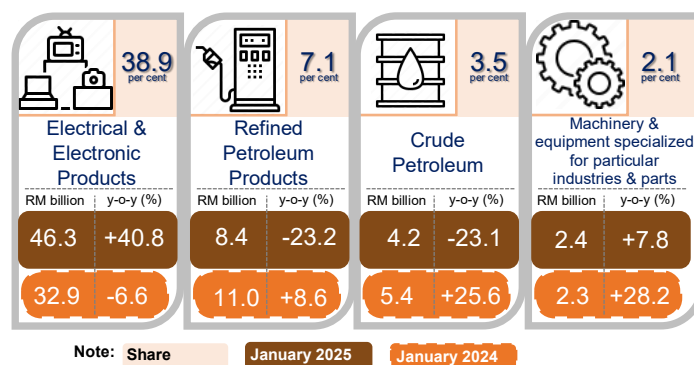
38.9 per cent

Electrical & Electronic Products

| RM billion | y-o-y (%) |
|---|---|
| 46.3 | +40.8 |
| 32.9 | -6.6 |

7.1 per cent

Refined Petroleum Products

| RM billion | y-o-y (%) |
|---|---|
| 8.4 | -23.2 |
| 11.0 | +8.6 |

3.5 per cent

Crude Petroleum

| RM billion | y-o-y (%) |
|---|---|
| 4.2 | -23.1 |
| 5.4 | +25.6 |

2.1 per cent

Machinery & equipment specialized for particular industries & parts

| RM billion | y-o-y (%) |
|---|---|
| 2.4 | +7.8 |
| 2.3 | +28.2 |

Note: Share January 2025 January 2024